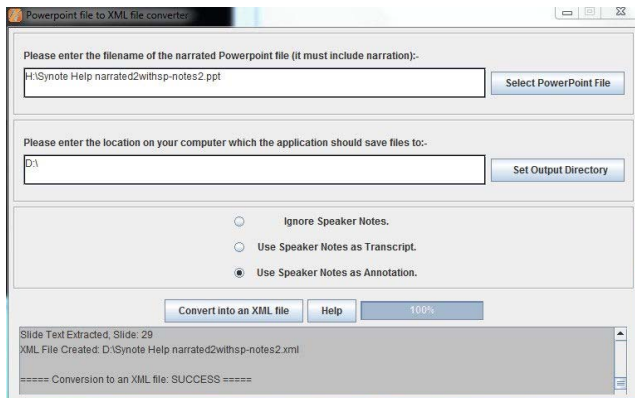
Powerpoint file to XML file converter

Please enter the filename of the narrated Powerpoint file (it must include narration):-

H:\Synote Help narrated2withsp-notes2.ppt

Select PowerPoint File

Please enter the location on your computer which the application should save files to:-

D:\

Set Output Directory

Ignore Speaker Notes.

Use Speaker Notes as Transcript.

Use Speaker Notes as Annotation.

Convert into an XML file

Help

100%

Slide Text Extracted, Slide: 29
XML File Created: D:\Synote Help narrated2withsp-notes2.xml

===== Conversion to an XML file: SUCCESS =====